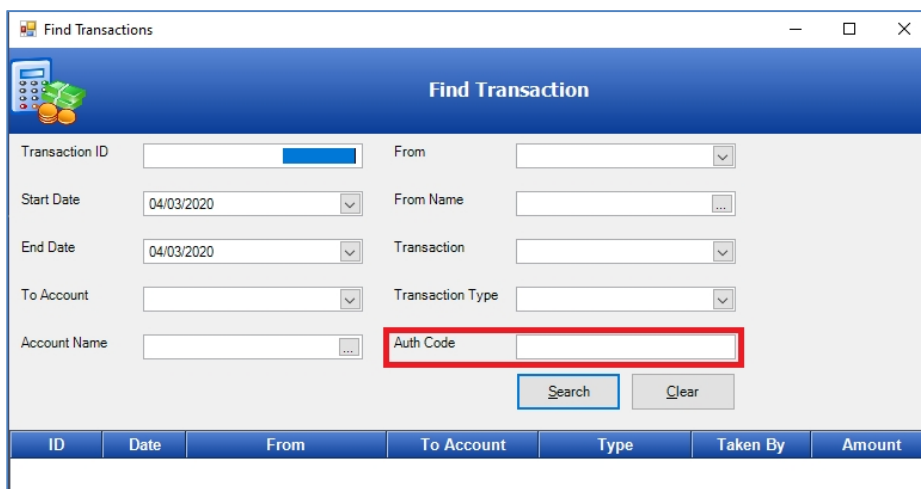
Find Transactions

Find Transaction

Transaction ID
Start Date 04/03/2020
End Date 04/03/2020
To Account
Account Name ...

From
From Name ...
Transaction
Transaction Type
Auth Code

Search
Clear

| ID | Date | From | To Account | Type | Taken By | Amount |
|---|---|---|---|---|---|---|